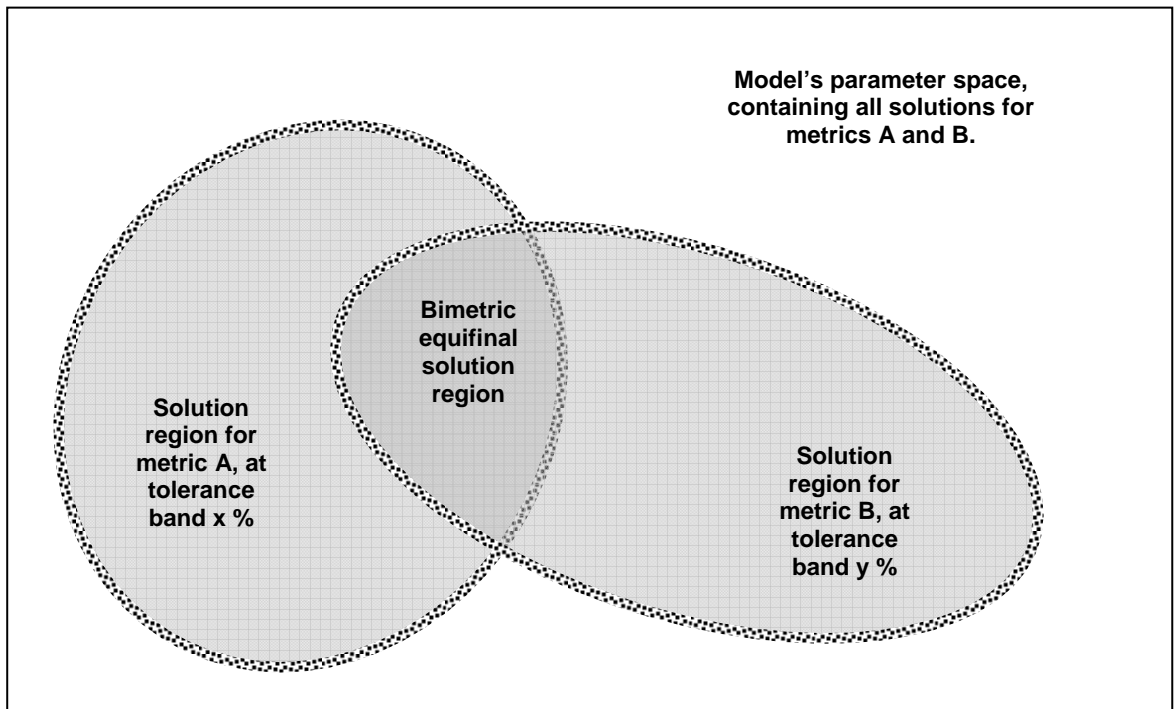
Model's parameter space, containing all solutions for metrics A and B.

Bimetric equifinal solution region

Solution region for metric A, at tolerance band x %

Solution region for metric B, at tolerance band y %